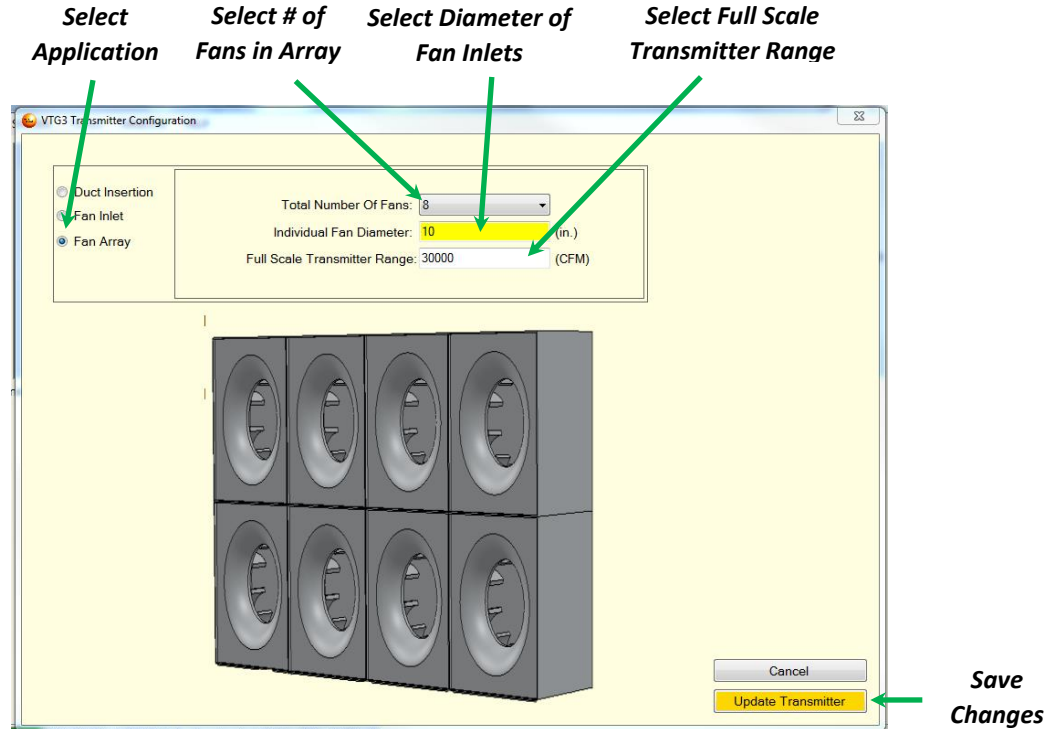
Select Application

Select # of Fans in Array

Select Diameter of Fan Inlets

Select Full Scale Transmitter Range

VTG3 Transmitter Configuration

Duct Insertion
Fan Inlet
Fan Array

Total Number Of Fans: 8
Individual Fan Diameter: 10 (in.)
Full Scale Transmitter Range: 30000 (CFM)

Cancel
Update Transmitter

Save Changes